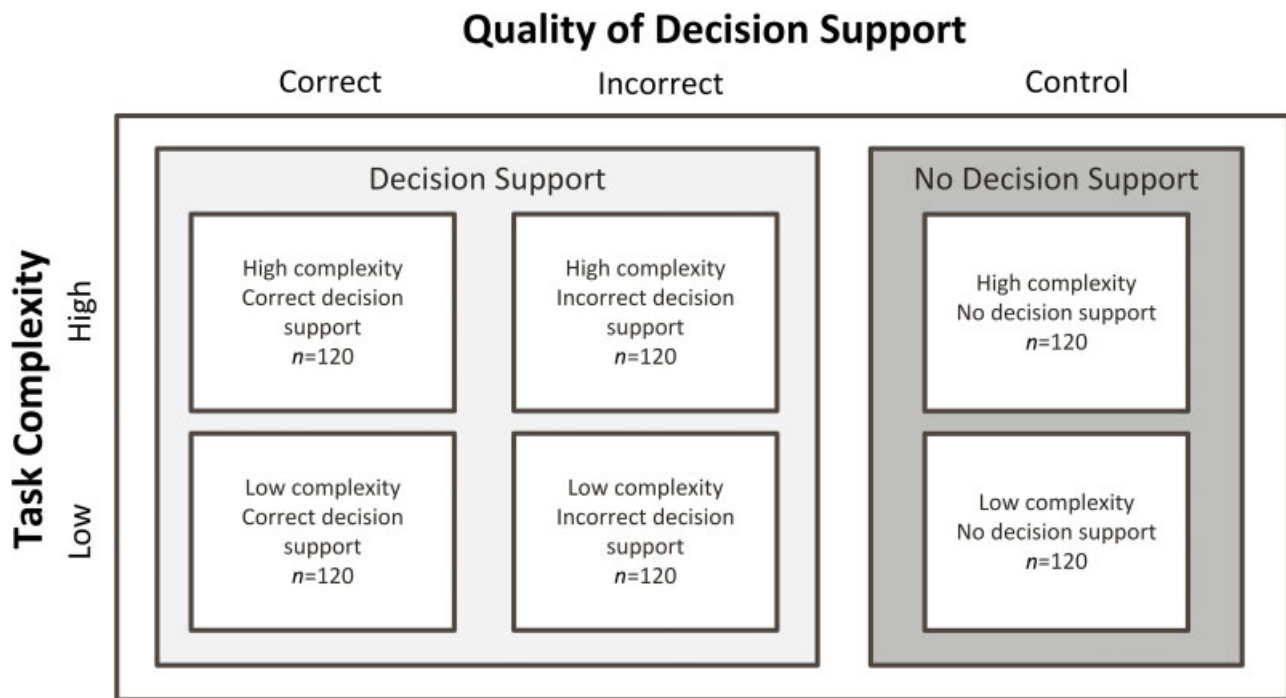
Quality of Decision Support

Correct

Incorrect

Control

Task Complexity

High

Low

Decision Support

High complexity
Correct decision support
$n$=120

High complexity
Incorrect decision support
$n$=120

Low complexity
Correct decision support
$n$=120

Low complexity
Incorrect decision support
$n$=120

No Decision Support

High complexity
No decision support
$n$=120

Low complexity
No decision support
$n$=120